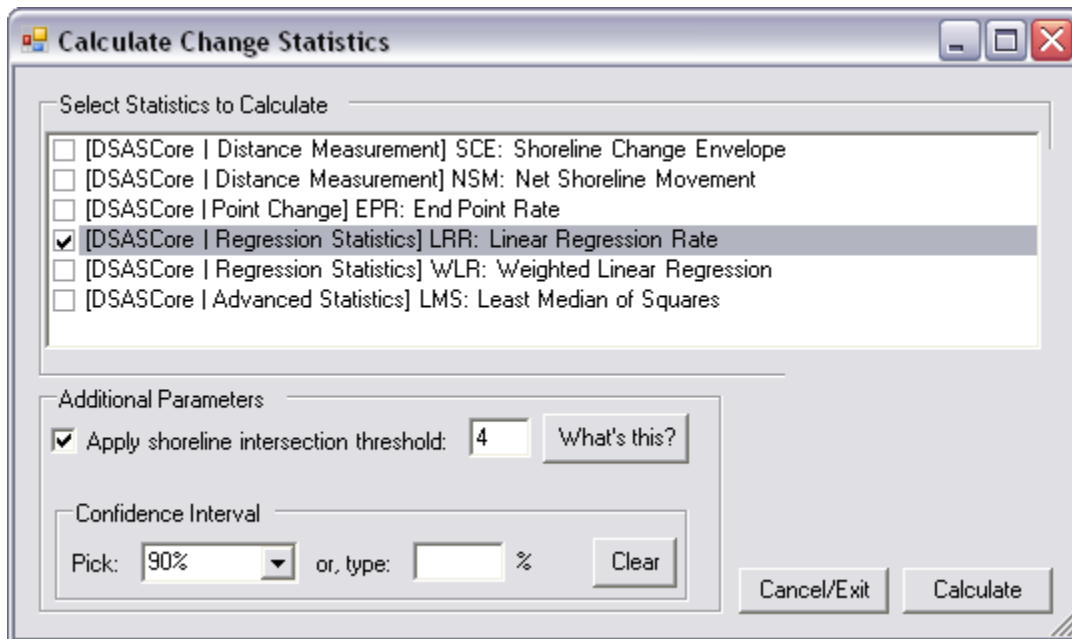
Calculate Change Statistics

Select Statistics to Calculate

[DSASCore | Distance Measurement] SCE: Shoreline Change Envelope
[DSASCore | Distance Measurement] NSM: Net Shoreline Movement
[DSASCore | Point Change] EPR: End Point Rate
[DSASCore | Regression Statistics] LRR: Linear Regression Rate
[DSASCore | Regression Statistics] WLR: Weighted Linear Regression
[DSASCore | Advanced Statistics] LMS: Least Median of Squares

Additional Parameters

Apply shoreline intersection threshold: 4 What's this?

Confidence Interval

Pick: 90% or, type: % Clear

Cancel/Exit Calculate